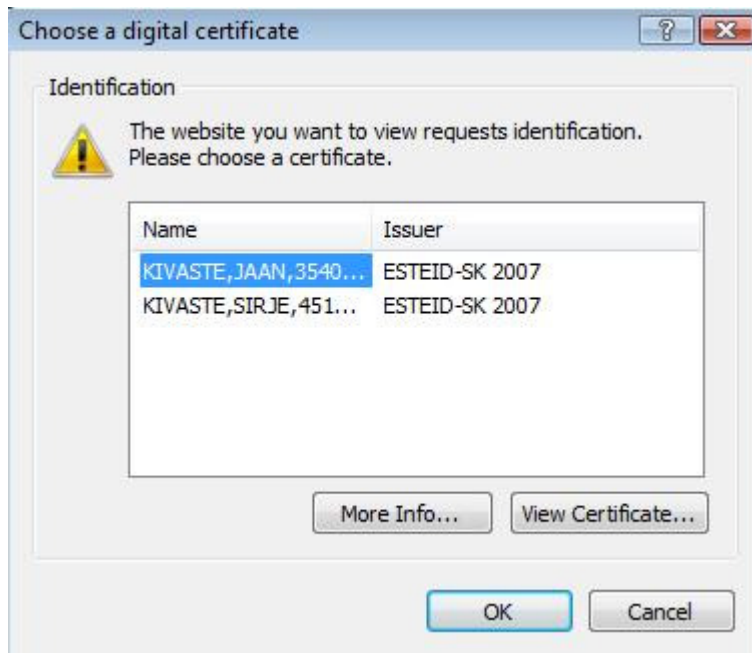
Choose a digital certificate

?

Identification

The website you want to view requests identification. Please choose a certificate.

| Name | Issuer |
|---|---|
| KIVASTE,JAAN,3540... | ESTEID-SK 2007 |
| KIVASTE,SIRJE,451... | ESTEID-SK 2007 |

More Info...

View Certificate...

OK

Cancel